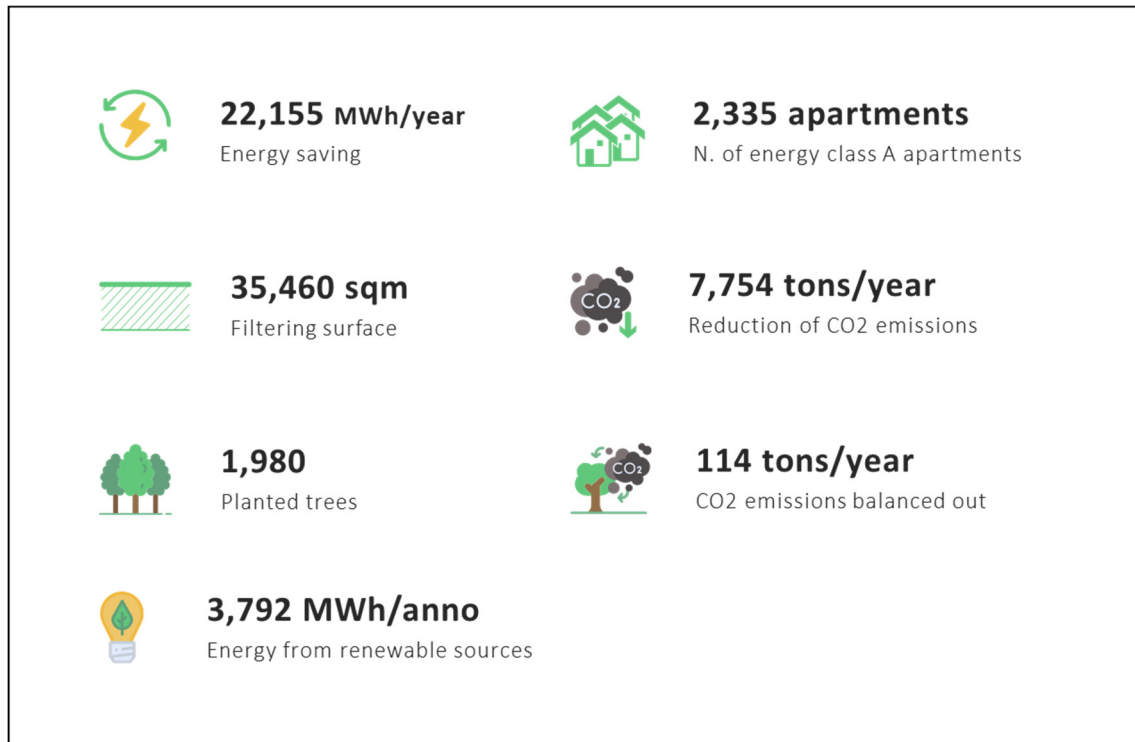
22,155 MWh/year
Energy saving

2,335 apartments
N. of energy class A apartments

35,460 sqm
Filtering surface

CO2

7,754 tons/year
Reduction of CO2 emissions

1,980
Planted trees

CO2

114 tons/year
CO2 emissions balanced out

3,792 MWh/anno
Energy from renewable sources